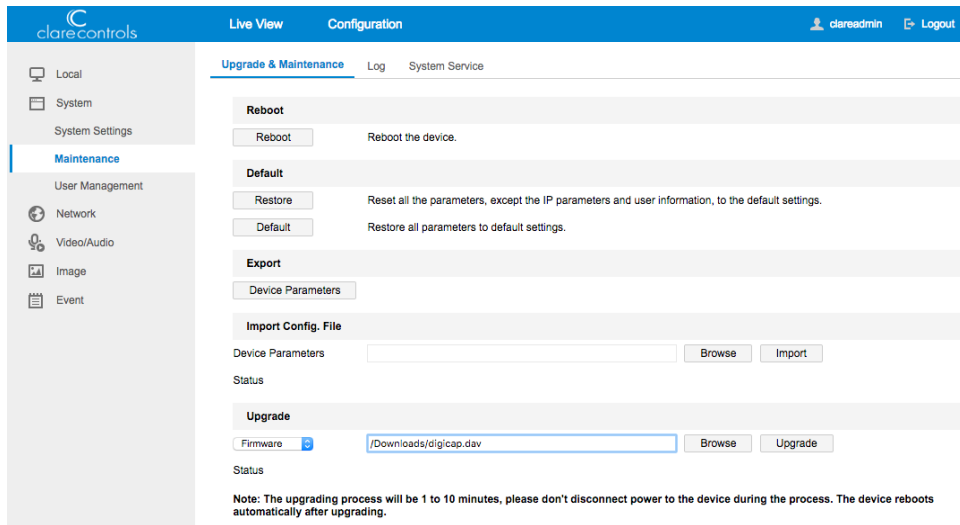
clarecontrols

Live View
Configuration
clareadmin
Logout

Local
System
System Settings
Maintenance
User Management
Network
Video/Audio
Image
Event

Upgrade & Maintenance
Log
System Service

Reboot
Reboot
Reboot the device.

Default
Restore
Reset all the parameters, except the IP parameters and user information, to the default settings.
Default
Restore all parameters to default settings.

Export
Device Parameters

Import Config. File
Device Parameters
Browse
Import
Status

Upgrade
Firmware
/Downloads/digicap.dav
Browse
Upgrade
Status

Note: The upgrading process will be 1 to 10 minutes, please don't disconnect power to the device during the process. The device reboots automatically after upgrading.